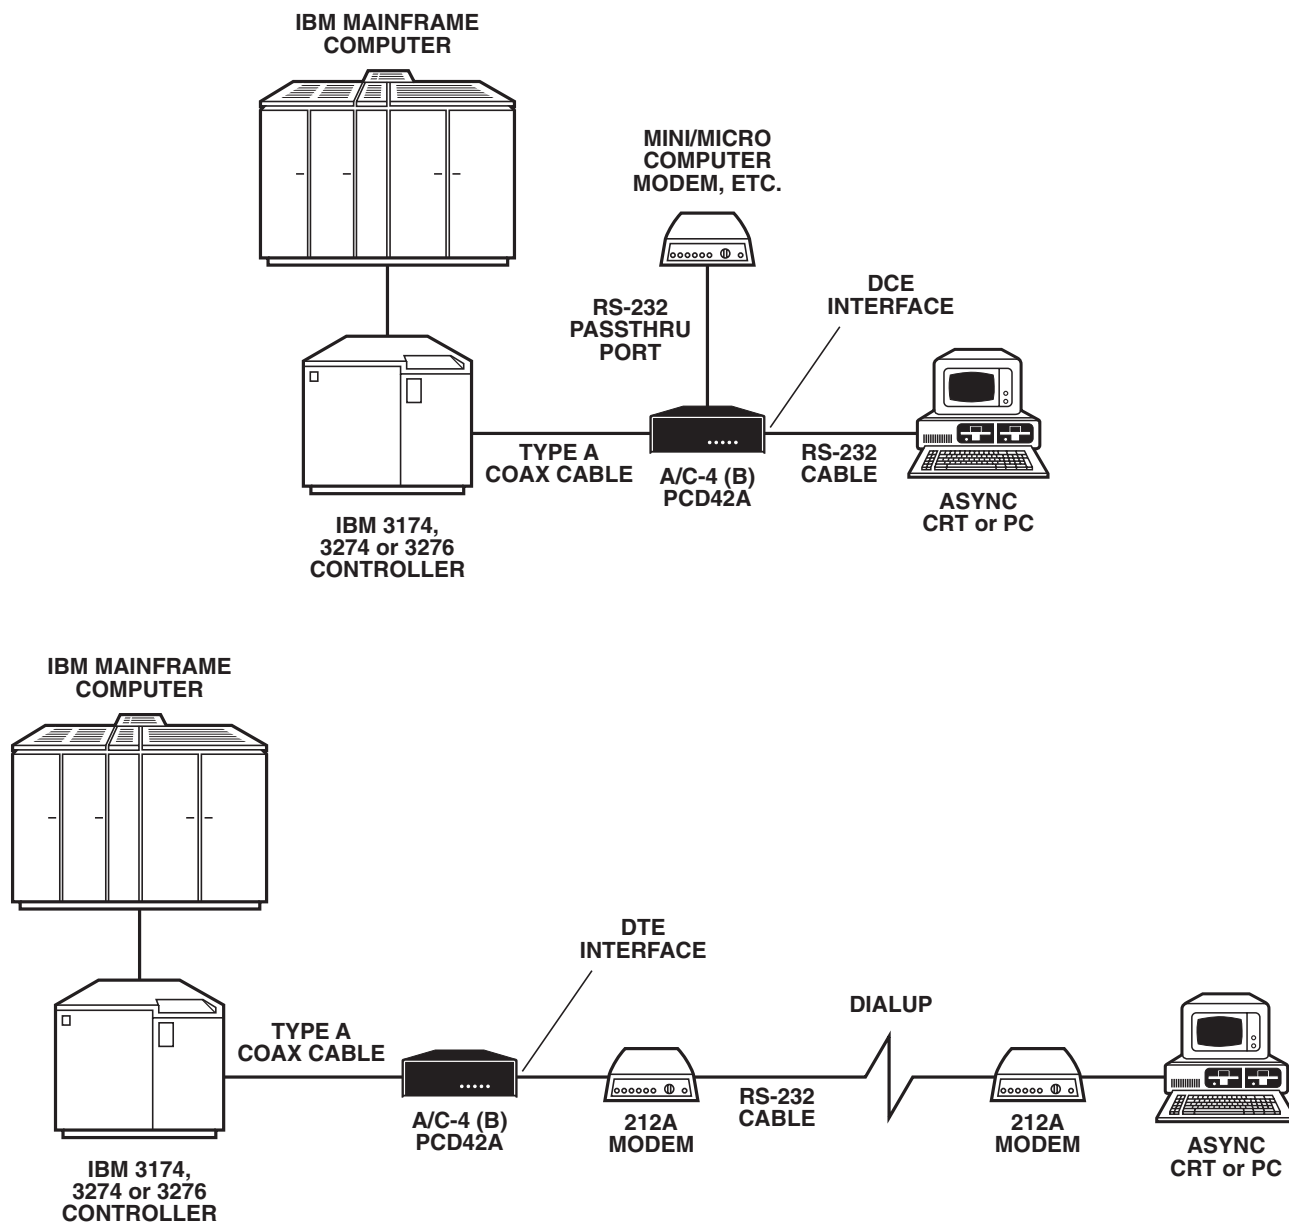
IBM MAINFRAME COMPUTER

MINI/MICRO COMPUTER MODEM, ETC.

RS-232 PASSTHRU PORT

DCE INTERFACE

TYPE A COAX CABLE

A/C-4 (B) PCD42A

RS-232 CABLE

ASYNC CRT or PC

IBM 3174, 3274 or 3276 CONTROLLER

IBM MAINFRAME COMPUTER

DTE INTERFACE

DIALUP

TYPE A COAX CABLE

A/C-4 (B) PCD42A

212A MODEM

RS-232 CABLE

212A MODEM

ASYNC CRT or PC

IBM 3174, 3274 or 3276 CONTROLLER